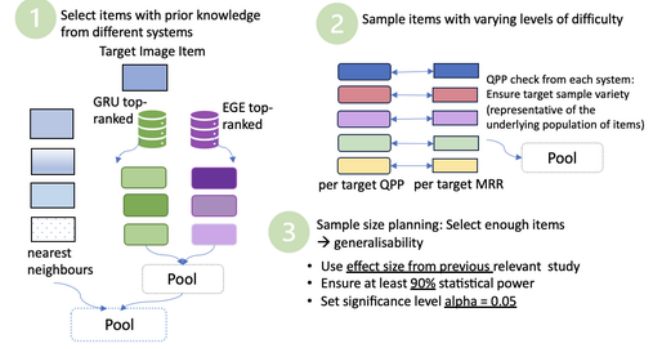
1 Select items with prior knowledge from different systems

Target Image Item

GRU top-ranked

EGE top-ranked

nearest neighbours

Pool

Pool

2 Sample items with varying levels of difficulty

QPP check from each system: Ensure target sample variety (representative of the underlying population of items)

per target QPP

per target MRR

Pool

3 Sample size planning: Select enough items → generalisability

• Use effect size from previous relevant study
• Ensure at least 90% statistical power
• Set significance level alpha = 0.05